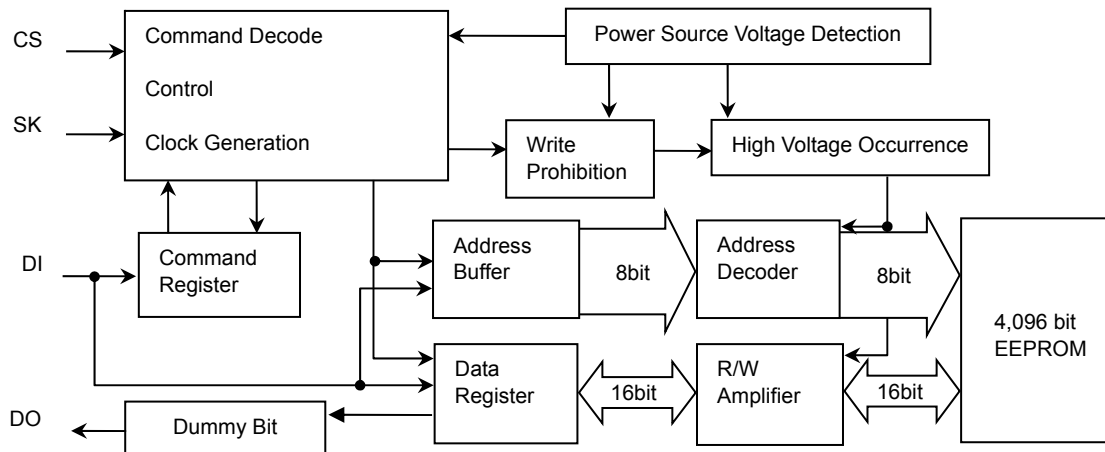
CS

SK

DI

DO

Command Decode

Control

Clock Generation

Power Source Voltage Detection

Write Prohibition

High Voltage Occurrence

Command Register

Address Buffer

8bit

Address Decoder

8bit

4,096 bit EEPROM

Data Register

16bit

R/W Amplifier

16bit

Dummy Bit